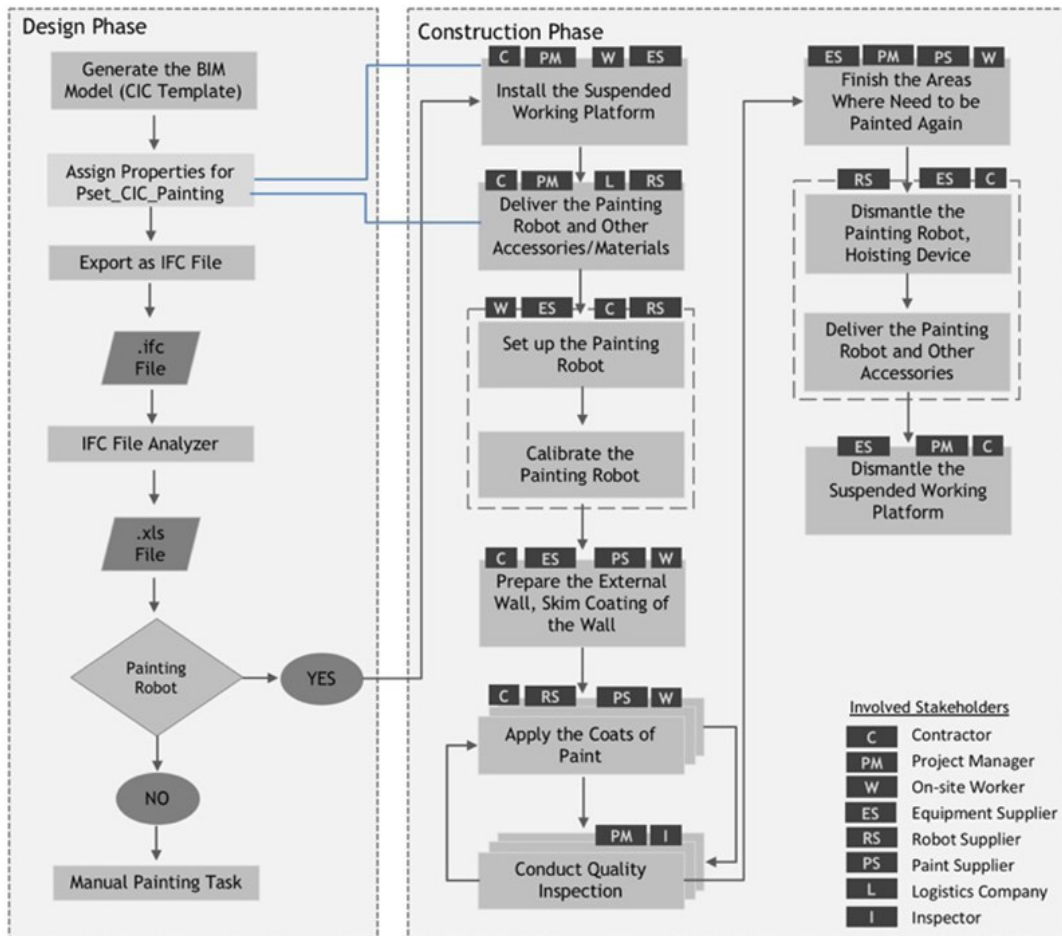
Design Phase

Generate the BIM Model (CIC Template)

Assign Properties for Pset_CIC_Painting

Export as IFC File

.ifc File

IFC File Analyzer

.xls File

Painting Robot

YES

NO

Manual Painting Task

Construction Phase

C PM W ES
Install the Suspended Working Platform

C PM L RS
Deliver the Painting Robot and Other Accessories/Materials

W ES C RS
Set up the Painting Robot

Calibrate the Painting Robot

C ES PS W
Prepare the External Wall, Skim Coating of the Wall

C RS PS W
Apply the Coats of Paint

PM I
Conduct Quality Inspection

ES PM PS W
Finish the Areas Where Need to be Painted Again

RS ES C
Dismantle the Painting Robot, Hoisting Device

Deliver the Painting Robot and Other Accessories

ES PM C
Dismantle the Suspended Working Platform

Involved Stakeholders

| | |
|---|---|
| C | Contractor |
| PM | Project Manager |
| W | On-site Worker |
| ES | Equipment Supplier |
| RS | Robot Supplier |
| PS | Paint Supplier |
| L | Logistics Company |
| I | Inspector |